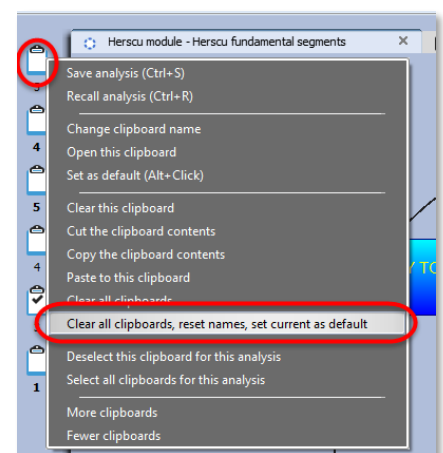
Herscu module - Herscu fundamental segments ×

Save analysis (Ctrl+S)
Recall analysis (Ctrl+R)

Change clipboard name
Open this clipboard
Set as default (Alt+Click)

Clear this clipboard
Cut the clipboard contents
Copy the clipboard contents
Paste to this clipboard
Clear all clipboards
Clear all clipboards, reset names, set current as default

Deselect this clipboard for this analysis
Select all clipboards for this analysis

More clipboards
Fewer clipboards

3
4
5
4
1

Y TO